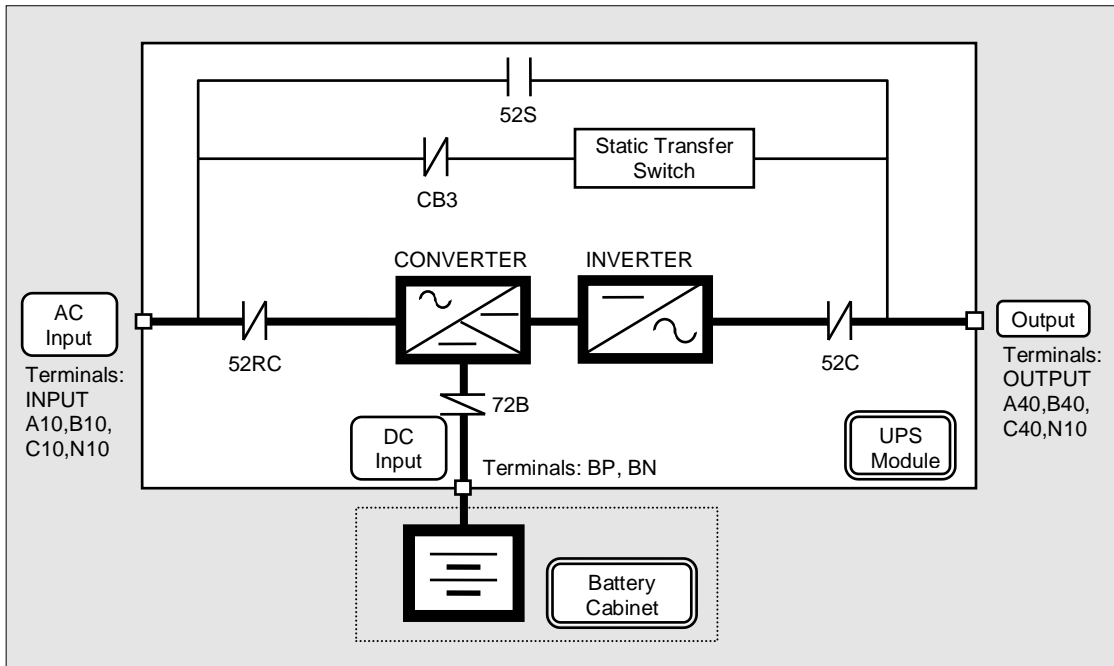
52S

CB3

Static Transfer Switch

CONVERTER

INVERTER

AC Input

Terminals: INPUT A10,B10, C10,N10

52RC

72B

DC Input

Terminals: BP, BN

52C

Output

Terminals: OUTPUT A40,B40, C40,N10

UPS Module

Battery Cabinet